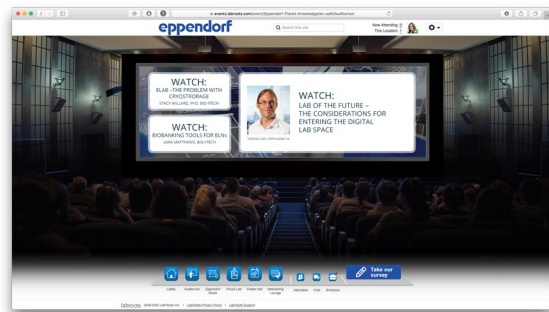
events.labroots.com/event/Eppendorf-Planet-Knowledge/en-us#/auditorium

eppendorf

Search this site

Now Attending: 3
This Location: 1

WATCH:
ELAB –THE PROBLEM WITH CRYOSTORAGE
STACY WILLARD, PhD, BIO-ITECH

WATCH:
BIOBANKING TOOLS FOR ELN
LARA MATTHEWS, BIO-ITECH

WATCH:
LAB OF THE FUTURE – THE CONSIDERATIONS FOR ENTERING THE DIGITAL LAB SPACE

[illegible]

Lobby
Auditorium
Eppendorf Booth
Virtual Lab
Poster Hall
Networking Lounge
Attendees
Chat
Briefcase

Take our survey

labroots ©2009-2020 LabRoots Inc. | LabRoots Privacy Policy | LabRoots Support